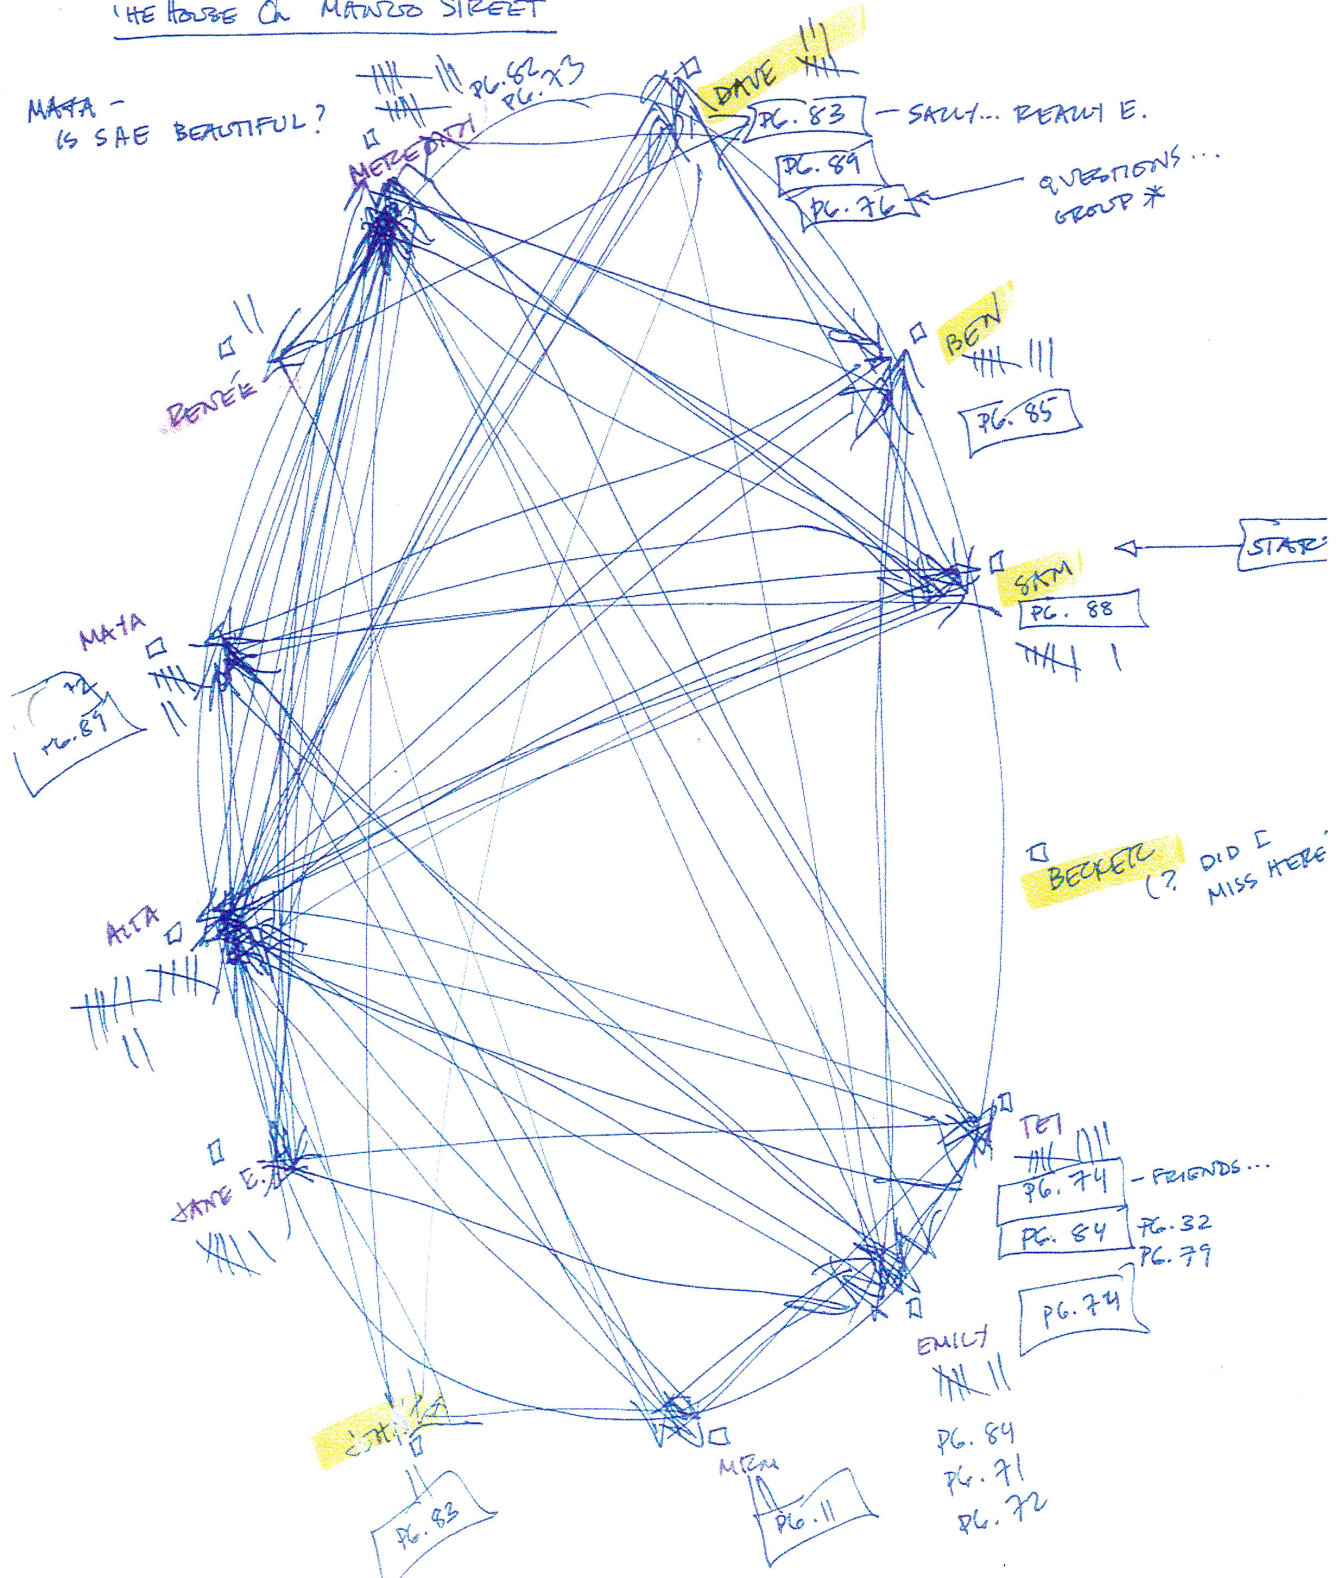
'HE HOUSE ON MANGO STREET

MAYA - IS SHE BEAUTIFUL?

PG. 82 PG. x3

MEREDITH

DAVE

PG. 83 - SALLY... REALLY E.

PG. 89

PG. 76 - QUESTIONS... GROUP *

RENÉE

BEN

PG. 85

SKM

PG. 88

STAR

MAYA

PG. 89

BECKER (? DID I MISS HERE

ALTA

TET

PG. 74 - FRIENDS...

PG. 84 PG. 32 PG. 79

JANE E.

PG. 74

EMILY

PG. 84 PG. 71 PG. 72

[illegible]

PG. 83

MIRA

PG. 11